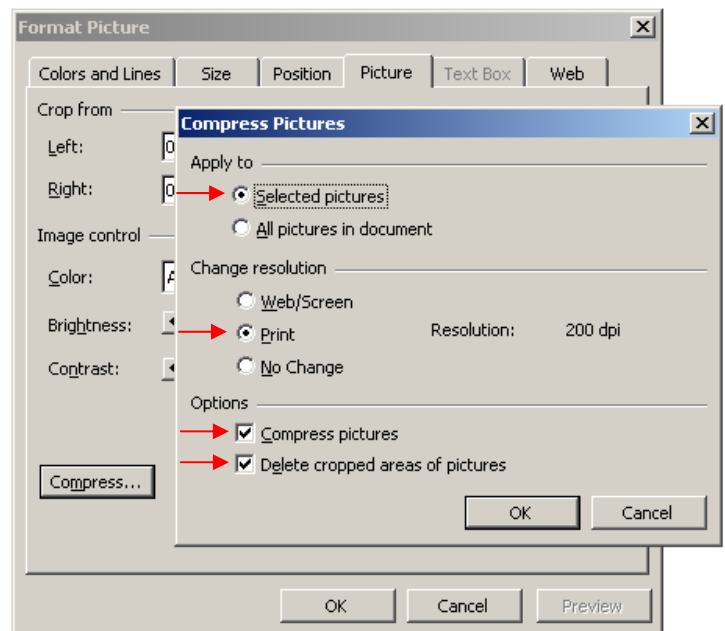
Format Picture

Colors and Lines | Size | Position | Picture | Text Box | Web

Crop from

Left: 0

Right: 0

Image control

Color: A

Brightness:

Contrast:

Compress...

Compress Pictures

Apply to

Selected pictures

All pictures in document

Change resolution

Web/Screen

Print

Resolution: 200 dpi

No Change

Options

Compress pictures

Delete cropped areas of pictures

OK

Cancel

OK

Cancel

Preview